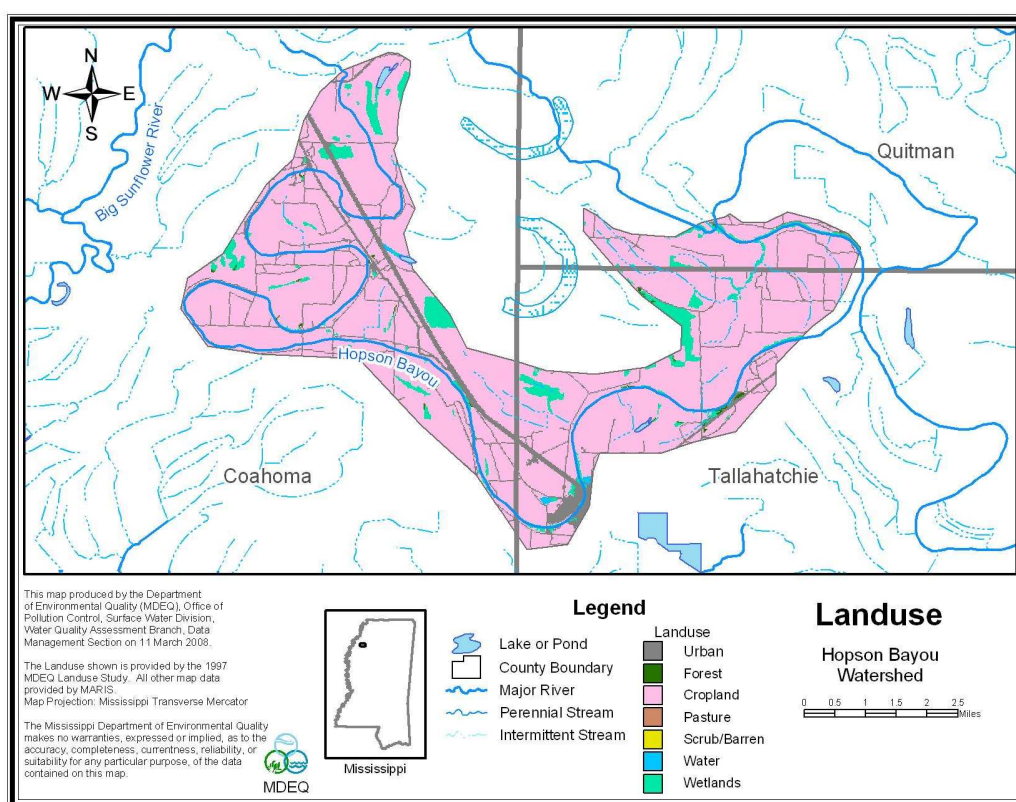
N
W
E
S

Big Sunflower River

Quitman

Hopson Bayou

Coahoma

Tallahatchie

This map produced by the Department of Environmental Quality (MDEQ), Office of Pollution Control, Surface Water Division, Water Quality Assessment Branch, Data Management Section on 11 March 2008.

The Landuse shown is provided by the 1997 MDEQ Landuse Study. All other map data provided by MARIS.
Map Projection: Mississippi Transverse Mercator

The Mississippi Department of Environmental Quality makes no warranties, expressed or implied, as to the accuracy, completeness, currentness, reliability, or suitability for any particular purpose, of the data contained on this map.

MDEQ

Mississippi

Legend

Lake or Pond
County Boundary
Major River
Perennial Stream
Intermittent Stream

Landuse
Urban
Forest
Cropland
Pasture
Scrub/Barren
Water
Wetlands

Landuse

Hopson Bayou Watershed

0 0.5 1 1.5 2 2.5 Miles